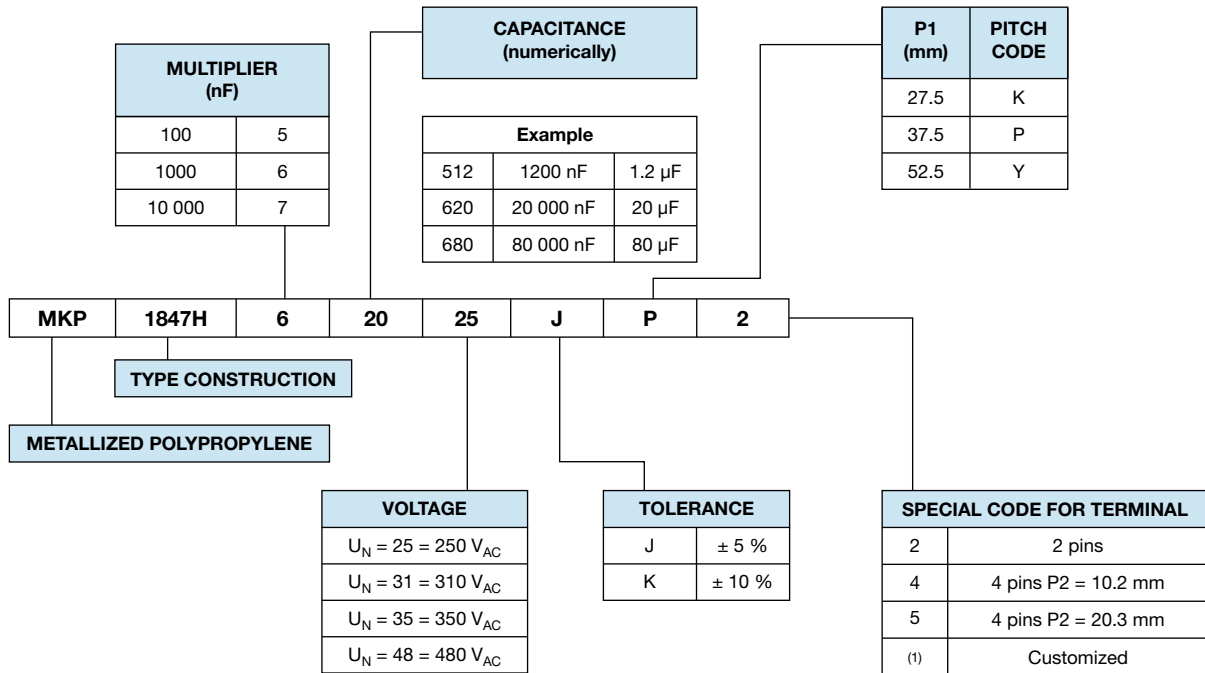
CAPACITANCE
(numerically)

| P1 (mm) | PITCH CODE |
|---|---|
| 27.5 | K |
| 37.5 | P |
| 52.5 | Y |

| MULTIPLIER (nF) | |
|---|---|
| 100 | 5 |
| 1000 | 6 |
| 10 000 | 7 |

| Example | | |
|---|---|---|
| 512 | 1200 nF | 1.2 µF |
| 620 | 20 000 nF | 20 µF |
| 680 | 80 000 nF | 80 µF |

| MKP | 1847H | 6 | 20 | 25 | J | P | 2 |
|---|---|---|---|---|---|---|---|

TYPE CONSTRUCTION

METALLIZED POLYPROPYLENE

| VOLTAGE |
|---|
| $U_N = 25 = 250\ V_{AC}$ |
| $U_N = 31 = 310\ V_{AC}$ |
| $U_N = 35 = 350\ V_{AC}$ |
| $U_N = 48 = 480\ V_{AC}$ |

| TOLERANCE | |
|---|---|
| J | ± 5 % |
| K | ± 10 % |

| SPECIAL CODE FOR TERMINAL | |
|---|---|
| 2 | 2 pins |
| 4 | 4 pins P2 = 10.2 mm |
| 5 | 4 pins P2 = 20.3 mm |
| (1) | Customized |